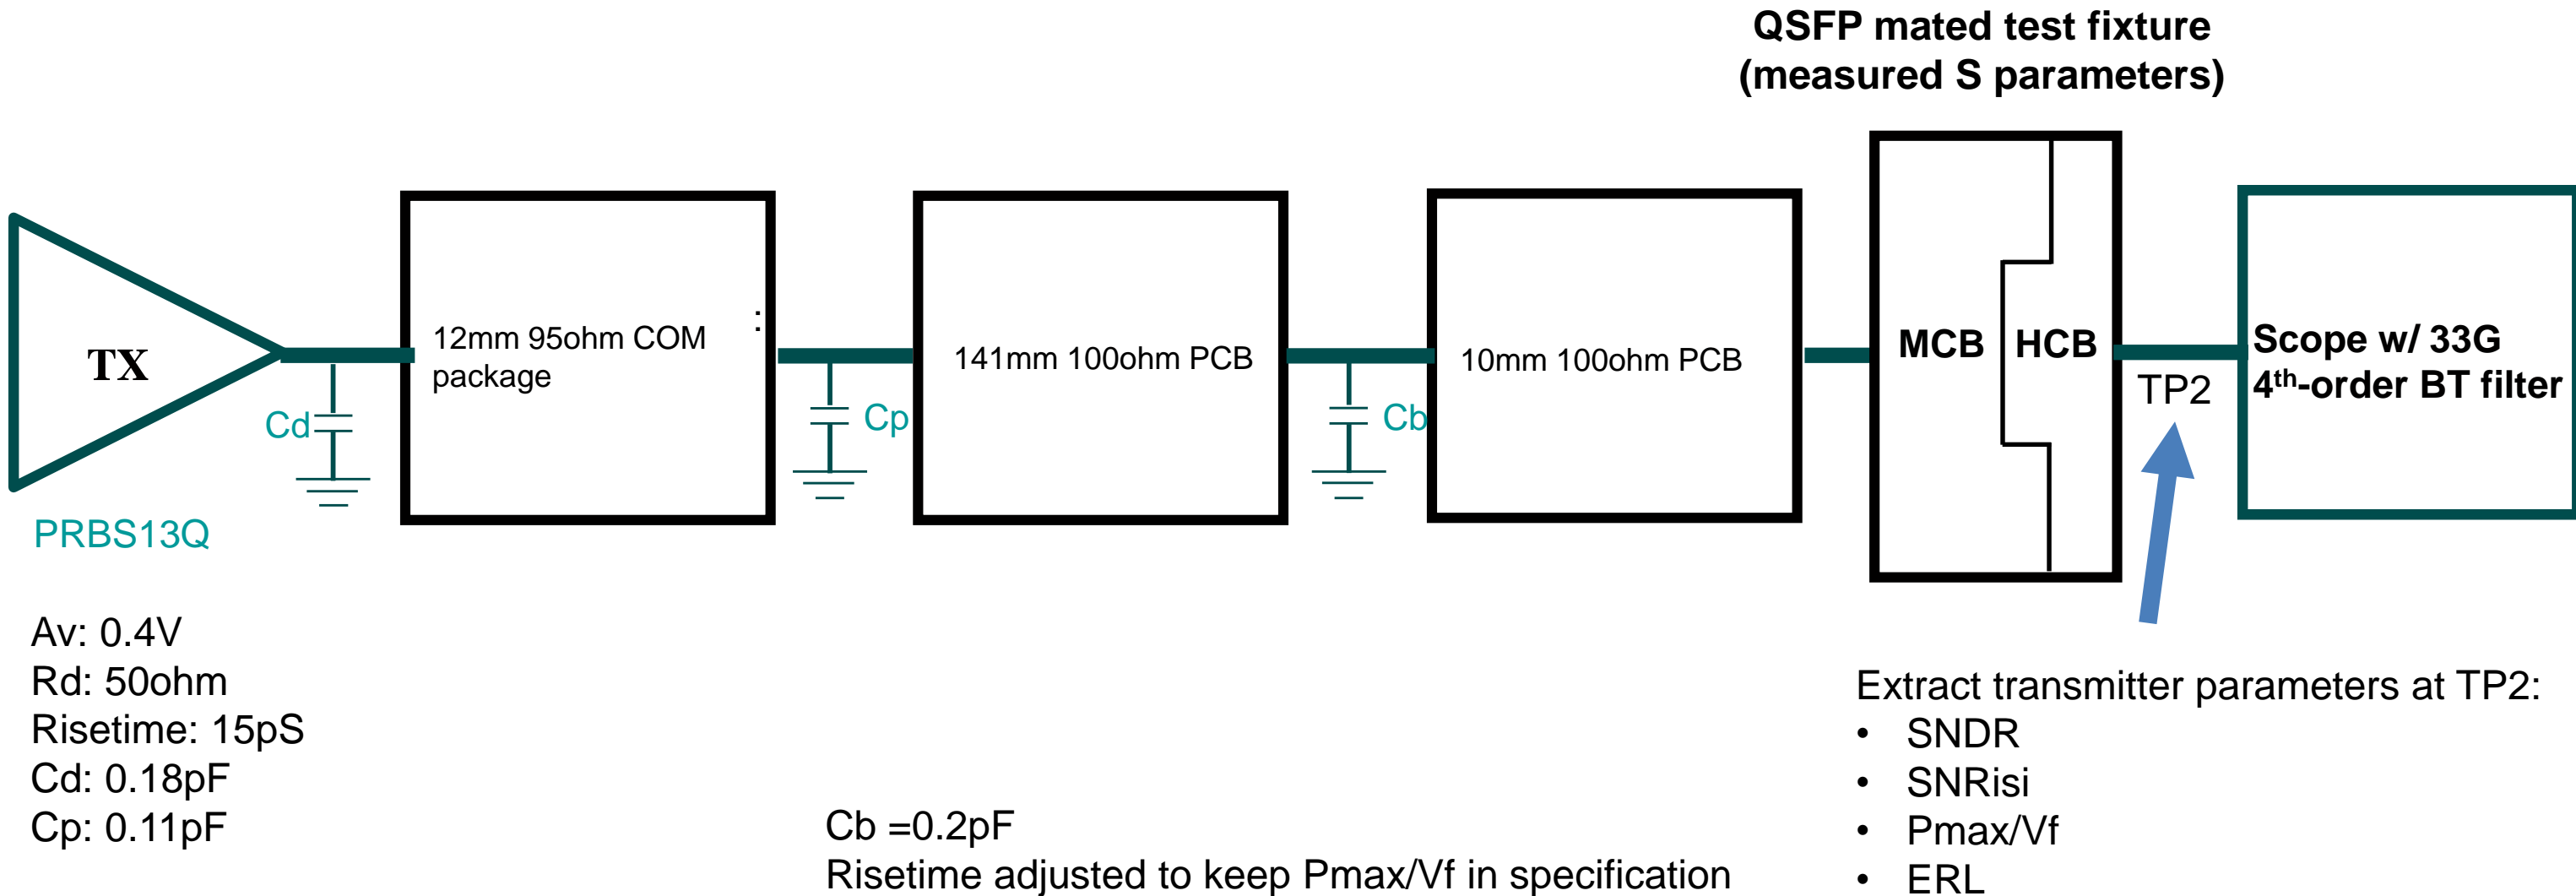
QSFP mated test fixture
(measured S parameters)

TX

Cd

PRBS13Q

12mm 95ohm COM package

:

Cp

141mm 100ohm PCB

Cb

10mm 100ohm PCB

MCB

HCB

TP2

Scope w/ 33G
4$^{th}$-order BT filter

Av: 0.4V
Rd: 50ohm
Risetime: 15pS
Cd: 0.18pF
Cp: 0.11pF

Cb =0.2pF
Risetime adjusted to keep Pmax/Vf in specification

Extract transmitter parameters at TP2:
• SNDR
• SNRisi
• Pmax/Vf
• ERL